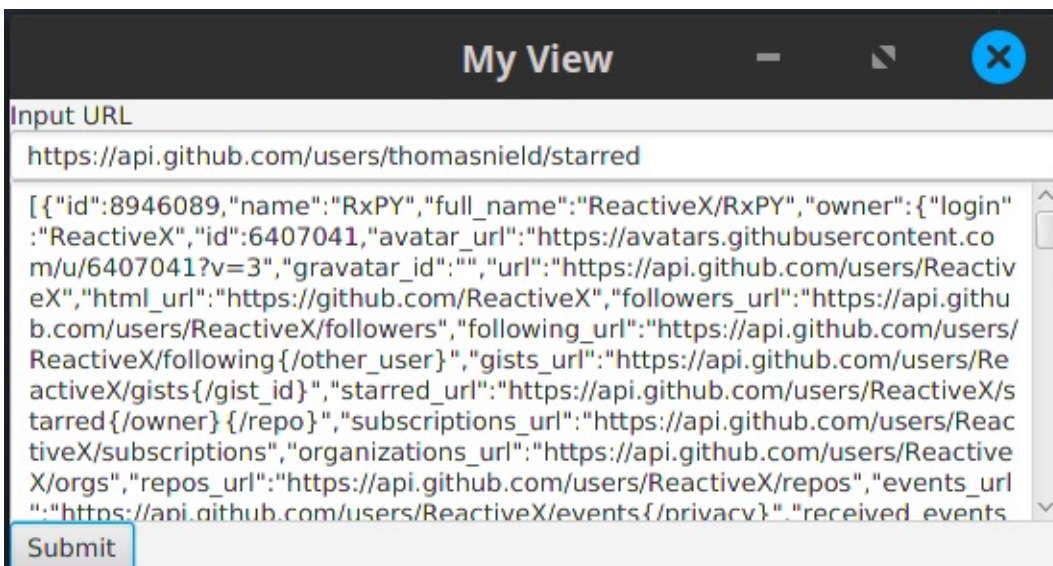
My View

Input URL

https://api.github.com/users/thomasnield/starred

[{"id":8946089,"name":"RxPY","full_name":"ReactiveX/RxPY","owner":{"login":"ReactiveX","id":6407041,"avatar_url":"https://avatars.githubusercontent.com/u/6407041?v=3","gravatar_id":"","url":"https://api.github.com/users/ReactiveX","html_url":"https://github.com/ReactiveX","followers_url":"https://api.github.com/users/ReactiveX/followers","following_url":"https://api.github.com/users/ReactiveX/following{/other_user}","gists_url":"https://api.github.com/users/ReactiveX/gists{/gist_id}","starred_url":"https://api.github.com/users/ReactiveX/starred{/owner}{/repo}","subscriptions_url":"https://api.github.com/users/ReactiveX/subscriptions","organizations_url":"https://api.github.com/users/ReactiveX/orgs","repos_url":"https://api.github.com/users/ReactiveX/repos","events_url":"https://api.github.com/users/ReactiveX/events{/privacy}","received_events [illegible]

Submit